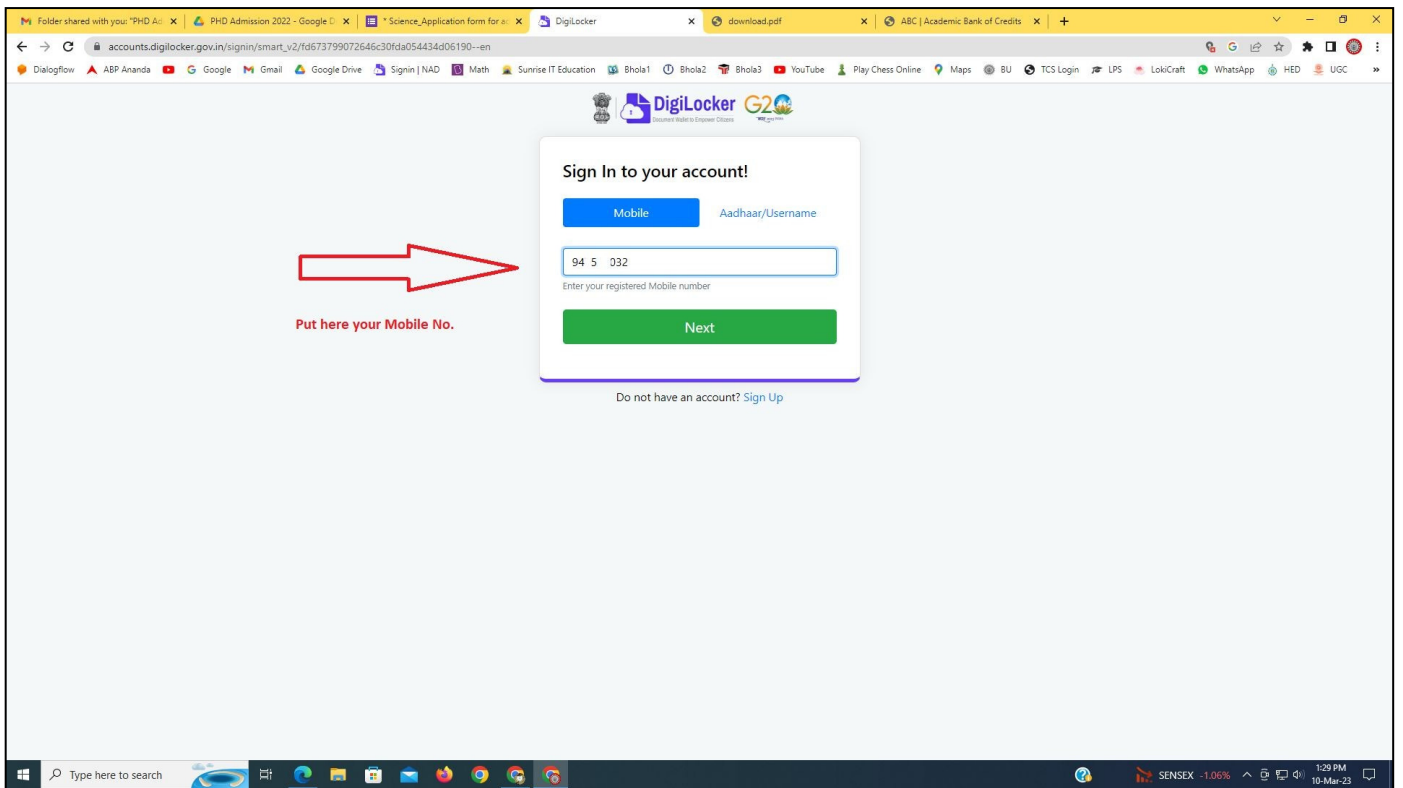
Folder shared with you: "PHD Ad ×
PHD Admission 2022 - Google D ×
* Science_Application form for a ×
DigiLocker ×
download.pdf ×
ABC | Academic Bank of Credits ×
+

accounts.digilocker.gov.in/signin/smart_v2/fd673799072646c30fda054434d06190--en

Dialogflow
ABP Ananda
Google
Gmail
Google Drive
Signin | NAD
Math
Sunrise IT Education
Bhola1
Bhola2
Bhola3
YouTube
Play Chess Online
Maps
BU
TCS Login
LPS
LokiCraft
WhatsApp
HED
UGC

DigiLocker
Document Wallet to Empower Citizens
G20

Sign In to your account!

Mobile
Aadhaar/Username

94 5 032
Enter your registered Mobile number

Put here your Mobile No.

Next

Do not have an account? Sign Up

Type here to search
SENSEX -1.06%
1:29 PM
10-Mar-23